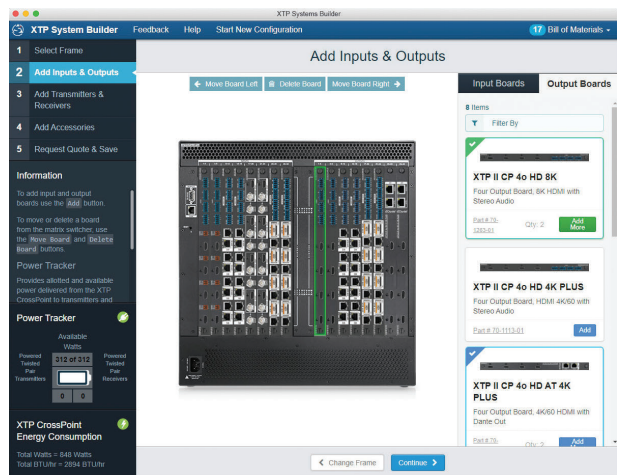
XTP Systems Builder

XTP System Builder Feedback Help Start New Configuration 17 Bill of Materials

1 Select Frame
2 Add Inputs & Outputs
3 Add Transmitters & Receivers
4 Add Accessories
5 Request Quote & Save

Information

To add input and output boards use the Add button.

To move or delete a board from the matrix switcher, use the Move Board and Delete Board buttons.

Power Tracker

Provides allotted and available power delivered from the XTP CrossPoint to transmitters and

Power Tracker

Available Watts

Powered Twisted Pair Transmitters 312 of 312 Powered Twisted Pair Receivers

0 0

XTP CrossPoint Energy Consumption

Total Watts = 848 Watts
Total BTU/hr = 2894 BTU/hr

Add Inputs & Outputs

Move Board Left Delete Board Move Board Right

Input Boards Output Boards

8 Items

Filter By

XTP II CP 4o HD 8K
Four Output Board, 8K HDMI with Stereo Audio
Part # 70-1283-01 Qty: 2 Add More

XTP II CP 4o HD 4K PLUS
Four Output Board, HDMI 4K/60 with Stereo Audio
Part # 70-1113-01 Add

XTP II CP 4o HD AT 4K PLUS
Four Output Board, 4K/60 HDMI with Dante Out
Part # 70- Qty: 2 Add

Change Frame Continue